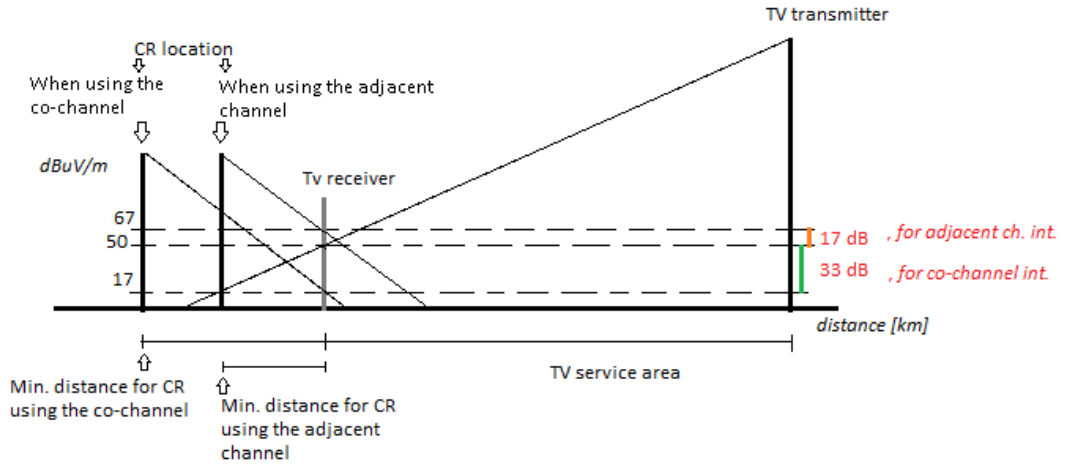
TV transmitter

CR location

When using the co-channel

When using the adjacent channel

dBuV/m

Tv receiver

67

50

17

17 dB , for adjacent ch. int.

33 dB , for co-channel int.

distance [km]

Min. distance for CR using the co-channel

Min. distance for CR using the adjacent channel

TV service area